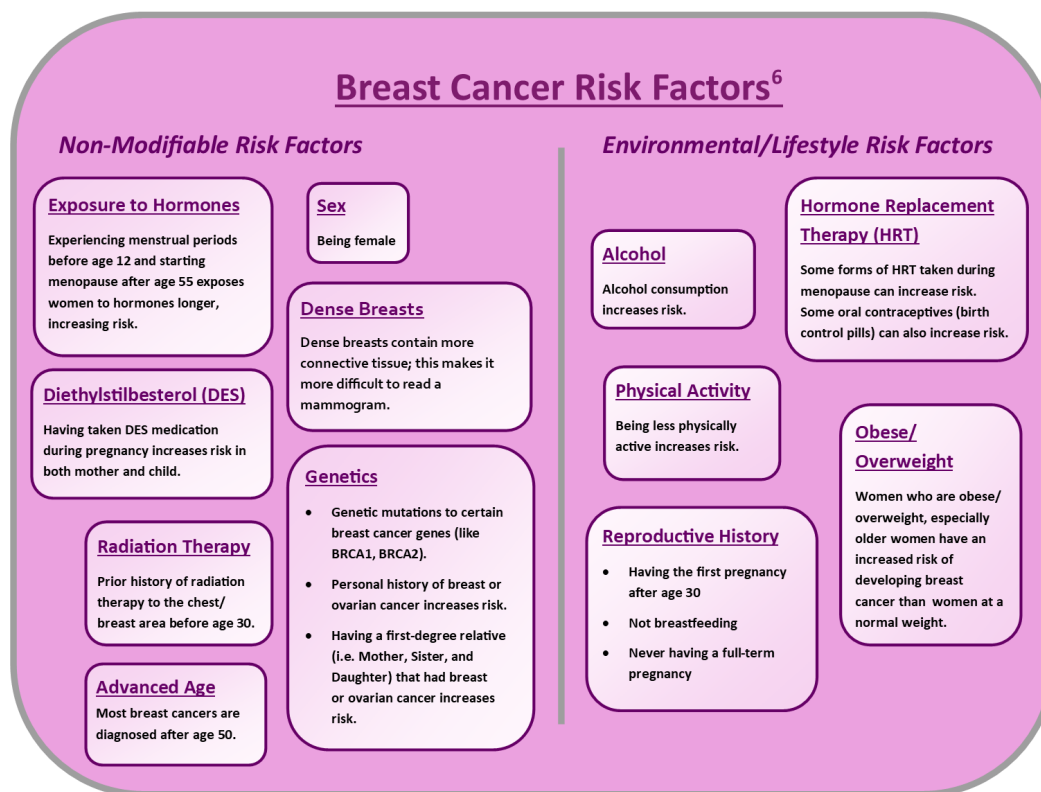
Breast Cancer Risk Factors$^{6}$

Non-Modifiable Risk Factors

Exposure to Hormones

Experiencing menstrual periods before age 12 and starting menopause after age 55 exposes women to hormones longer, increasing risk.

Sex

Being female

Dense Breasts

Dense breasts contain more connective tissue; this makes it more difficult to read a mammogram.

Diethylstilbesterol (DES)

Having taken DES medication during pregnancy increases risk in both mother and child.

Genetics

- Genetic mutations to certain breast cancer genes (like BRCA1, BRCA2).
- Personal history of breast or ovarian cancer increases risk.
- Having a first-degree relative (i.e. Mother, Sister, and Daughter) that had breast or ovarian cancer increases risk.

Radiation Therapy

Prior history of radiation therapy to the chest/ breast area before age 30.

Advanced Age

Most breast cancers are diagnosed after age 50.

Environmental/Lifestyle Risk Factors

Alcohol

Alcohol consumption increases risk.

Hormone Replacement Therapy (HRT)

Some forms of HRT taken during menopause can increase risk. Some oral contraceptives (birth control pills) can also increase risk.

Physical Activity

Being less physically active increases risk.

Obese/ Overweight

Women who are obese/ overweight, especially older women have an increased risk of developing breast cancer than women at a normal weight.

Reproductive History

- Having the first pregnancy after age 30
- Not breastfeeding
- Never having a full-term pregnancy